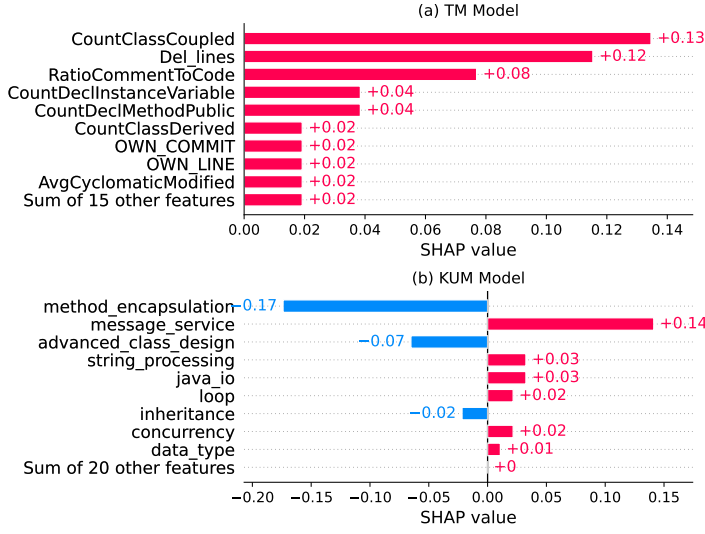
(a) TM Model

CountClassCoupled +0.13
Del_lines +0.12
RatioCommentToCode +0.08
CountDeclInstanceVariable +0.04
CountDeclMethodPublic +0.04
CountClassDerived +0.02
OWN_COMMIT +0.02
OWN_LINE +0.02
AvgCyclomaticModified +0.02
Sum of 15 other features +0.02

0.00 0.02 0.04 0.06 0.08 0.10 0.12 0.14
SHAP value

(b) KUM Model

method_encapsulation −0.17
message_service +0.14
advanced_class_design −0.07
string_processing +0.03
java_io +0.03
loop +0.02
inheritance −0.02
concurrency +0.02
data_type +0.01
Sum of 20 other features +0

−0.20 −0.15 −0.10 −0.05 0.00 0.05 0.10 0.15
SHAP value